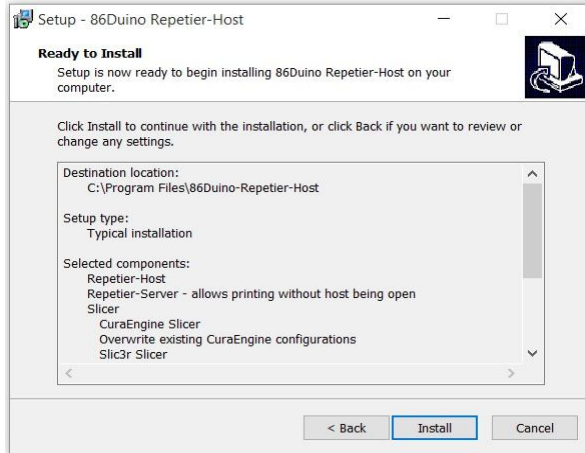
Setup - 86Duino Repetier-Host

Ready to Install

Setup is now ready to begin installing 86Duino Repetier-Host on your computer.

Click Install to continue with the installation, or click Back if you want to review or change any settings.

Destination location:
C:\Program Files\86Duino-Repetier-Host

Setup type:
Typical installation

Selected components:
Repetier-Host
Repetier-Server - allows printing without host being open
Slicer
CuraEngine Slicer
Overwrite existing CuraEngine configurations
Slic3r Slicer

< Back | Install | Cancel